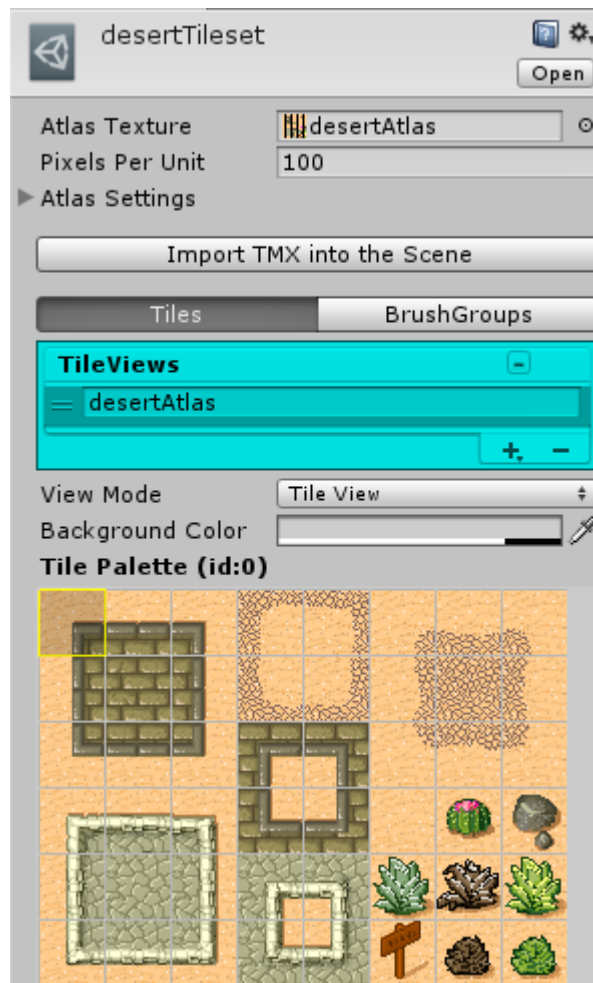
desertTileset

Open

Atlas Texture desertAtlas

Pixels Per Unit 100

Atlas Settings

Import TMX into the Scene

Tiles BrushGroups

TileViews

desertAtlas

View Mode Tile View

Background Color

Tile Palette (id:0)